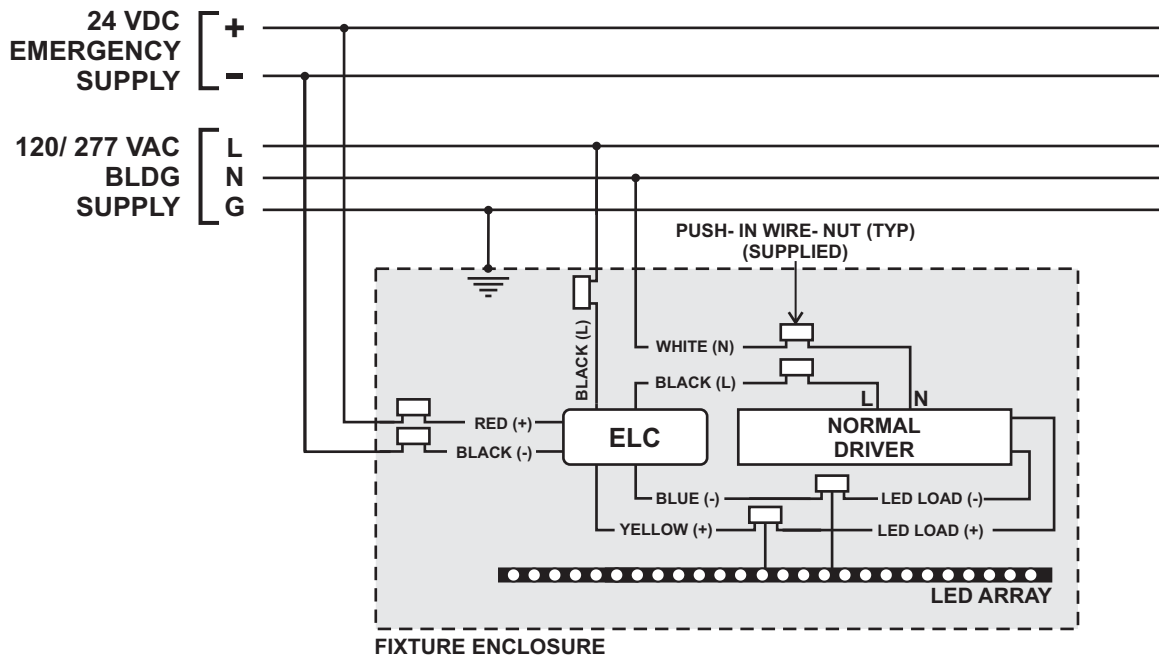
24 VDC
EMERGENCY
SUPPLY
+
-

120/ 277 VAC
BLDG
SUPPLY
L
N
G

PUSH- IN WIRE- NUT (TYP)
(SUPPLIED)

BLACK (L)
WHITE (N)
BLACK (L)
L
N
RED (+)
BLACK (-)
ELC
NORMAL DRIVER
BLUE (-)
LED LOAD (-)
YELLOW (+)
LED LOAD (+)
LED ARRAY

FIXTURE ENCLOSURE